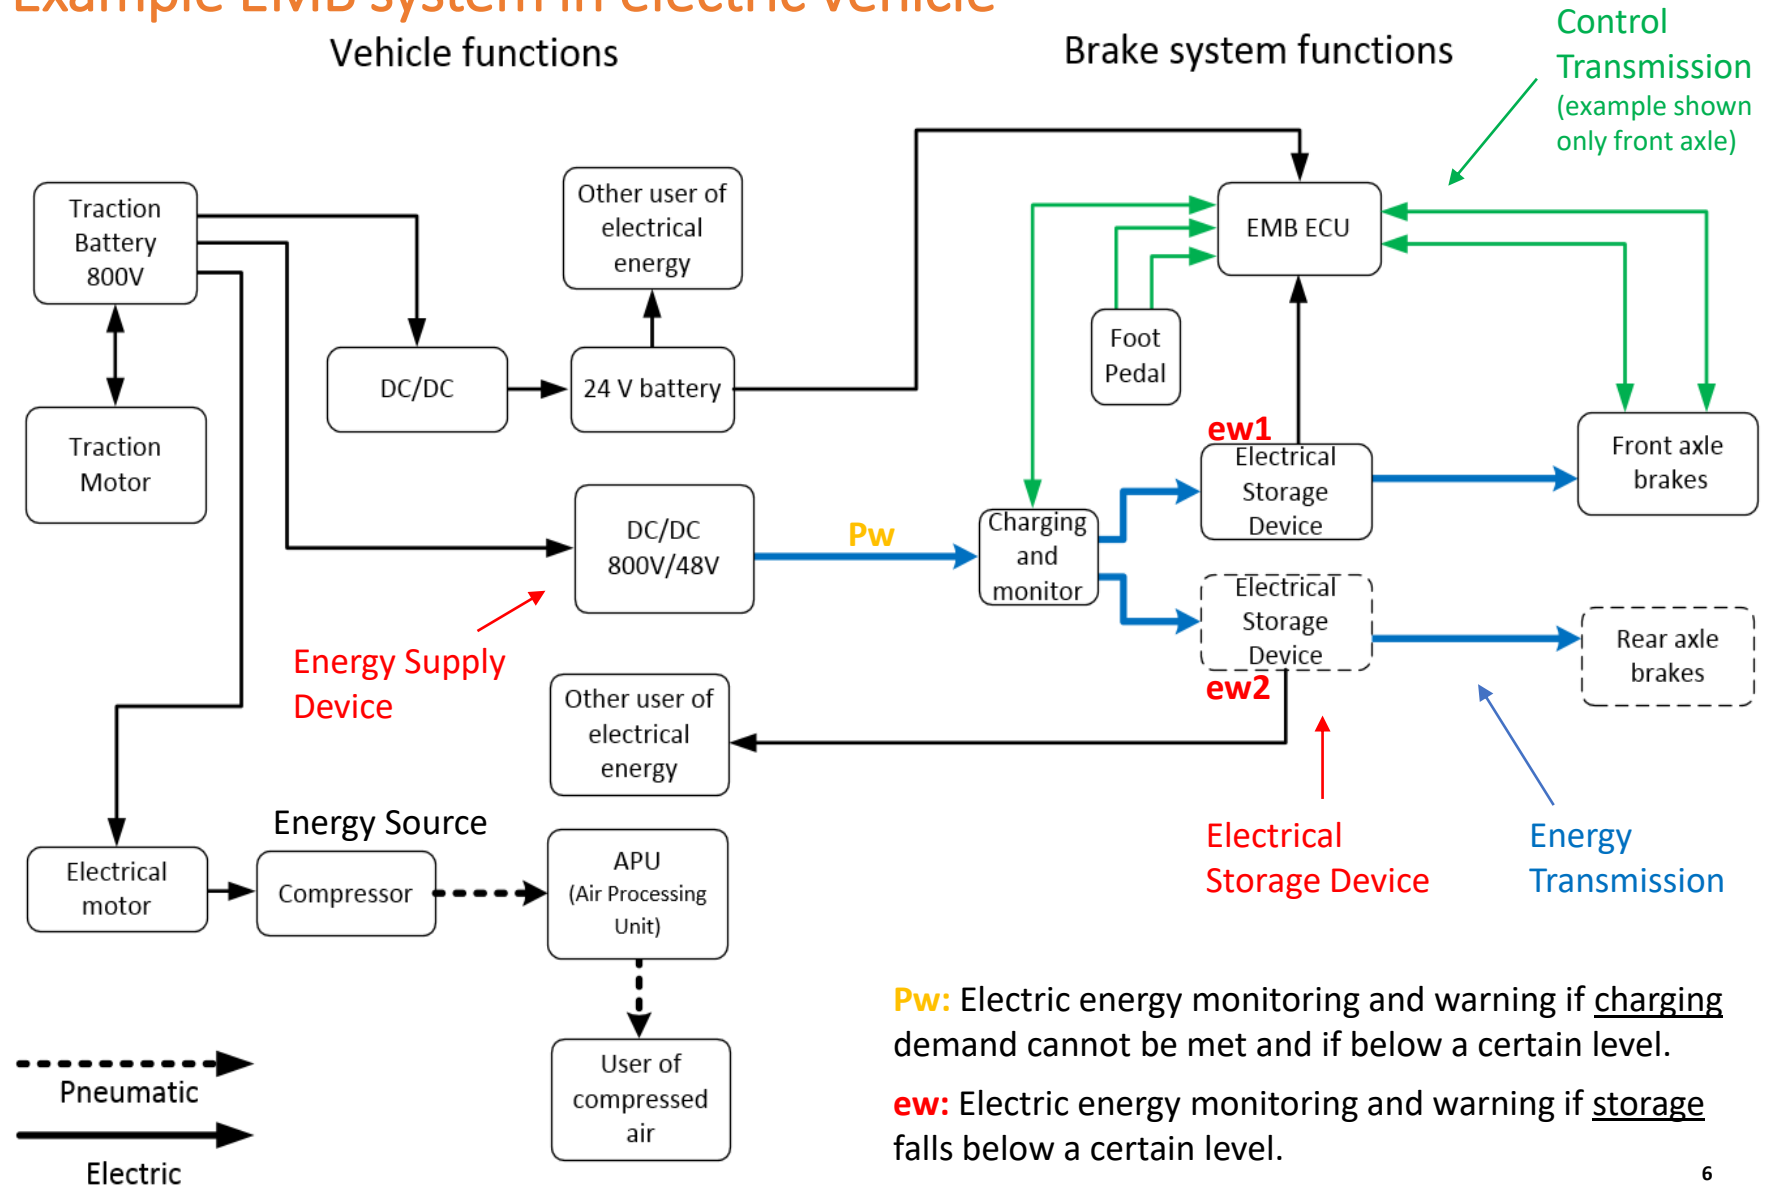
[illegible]

Vehicle functions

Brake system functions

Control Transmission (example shown only front axle)

Traction Battery 800V

Other user of electrical energy

EMB ECU

DC/DC

24 V battery

Foot Pedal

Traction Motor

ew1

Electrical Storage Device

Front axle brakes

DC/DC 800V/48V

Pw

Charging and monitor

Electrical Storage Device

Rear axle brakes

Energy Supply Device

ew2

Other user of electrical energy

Energy Source

Electrical Storage Device

Energy Transmission

Electrical motor

Compressor

APU (Air Processing Unit)

Pw: Electric energy monitoring and warning if charging demand cannot be met and if below a certain level.

Pneumatic

User of compressed air

ew: Electric energy monitoring and warning if storage falls below a certain level.

Electric

6